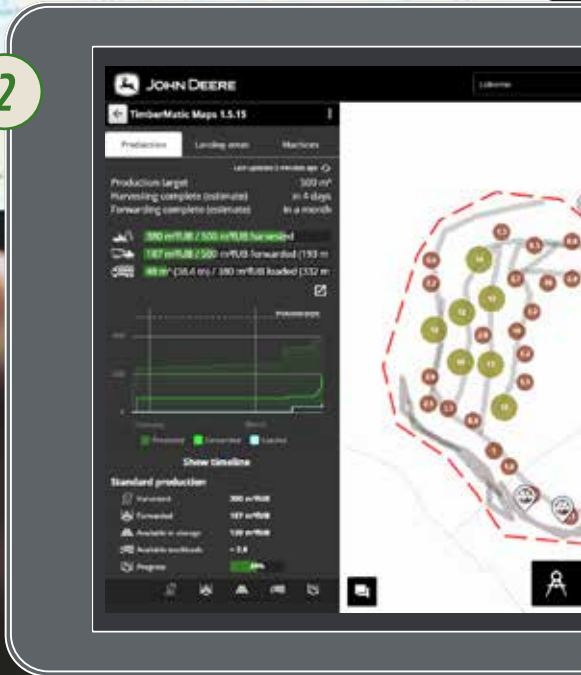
2

JOHN DEERE

TimberMatic Maps 1.5.15

Production | Landing areas | Machines

Production target 500 m³
Harvesting complete (estimate) in 4 days
Forwarding complete (estimate) in a month

390 m³fUB / 500 m³fUB harvested
187 m³fUB / 500 m³fUB forwarded (193 m
48 m³ (38.4 m) / 380 m³fUB loaded (332 m

Show timeline

Standard production
Harvested 390 m³fUB
Forwarded 187 m³fUB
Available in storage 120 m³fUB
Available loads ~ 2.8
Progress